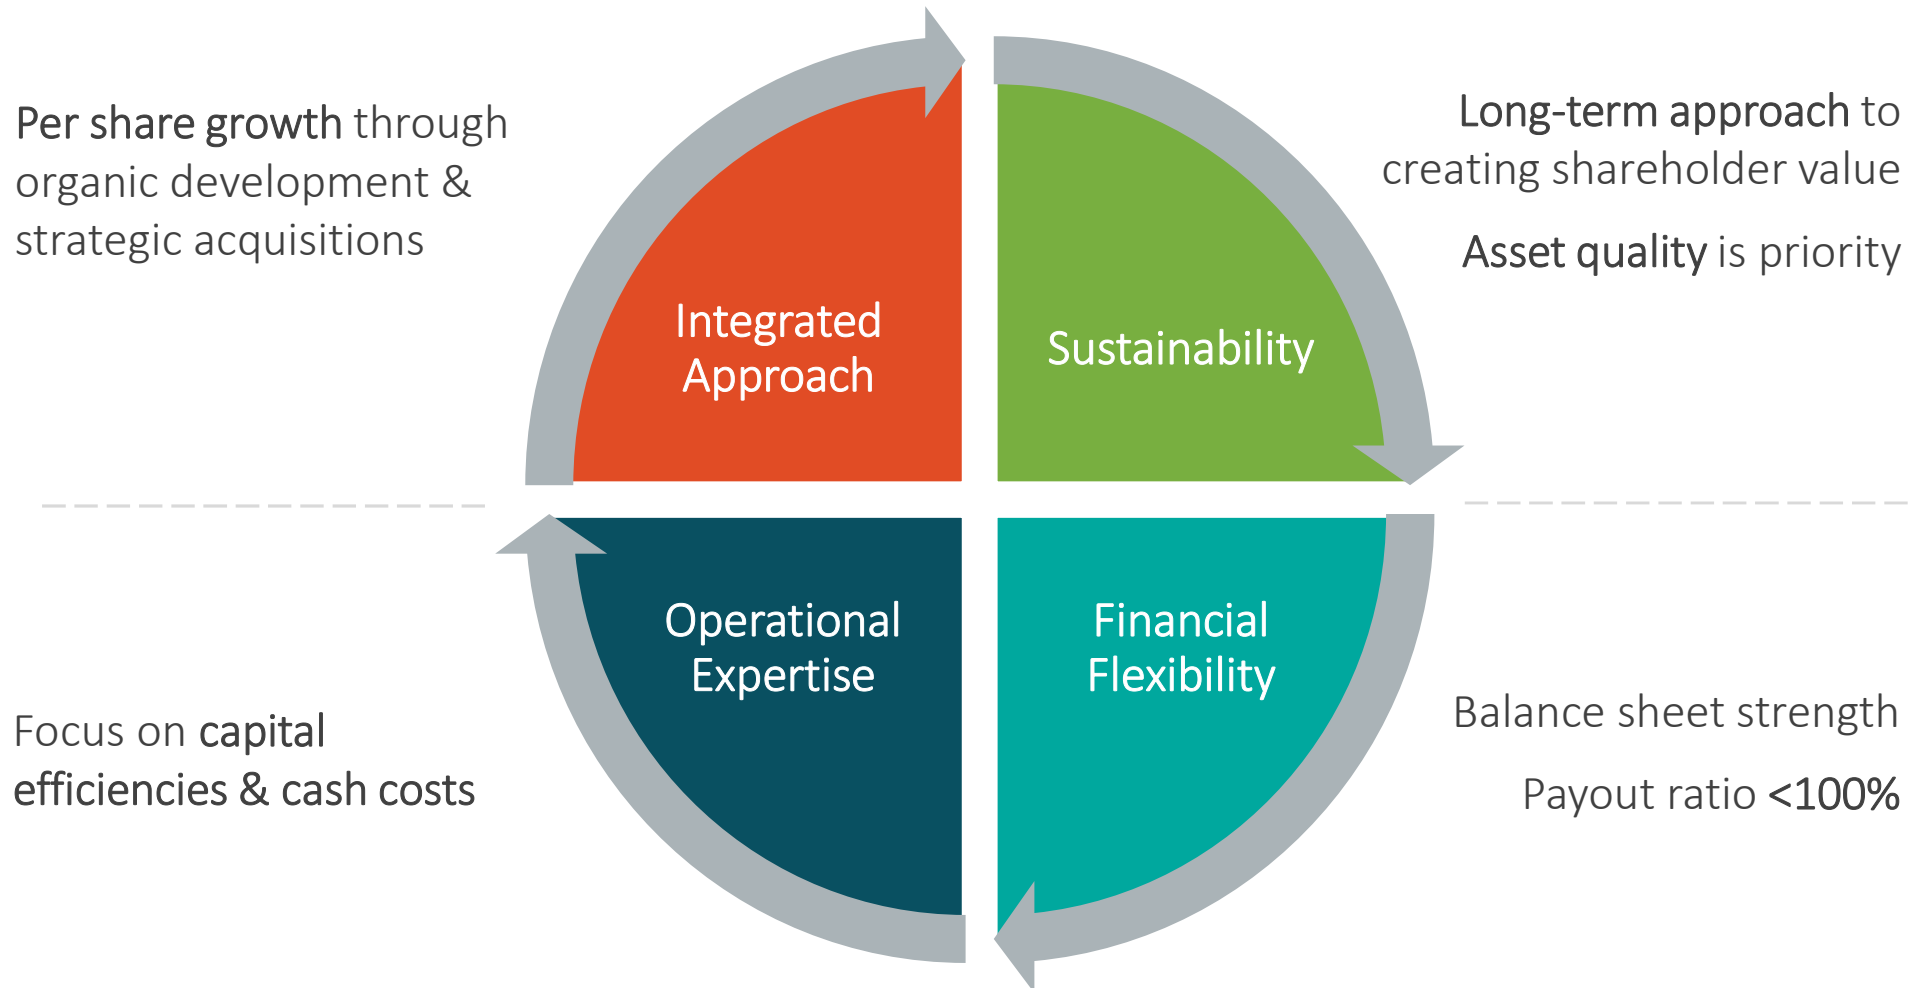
Per share growth through organic development & strategic acquisitions

Integrated Approach

Sustainability

Long-term approach to creating shareholder value

Asset quality is priority

Operational Expertise

Financial Flexibility

Focus on capital efficiencies & cash costs

Balance sheet strength

Payout ratio <100%